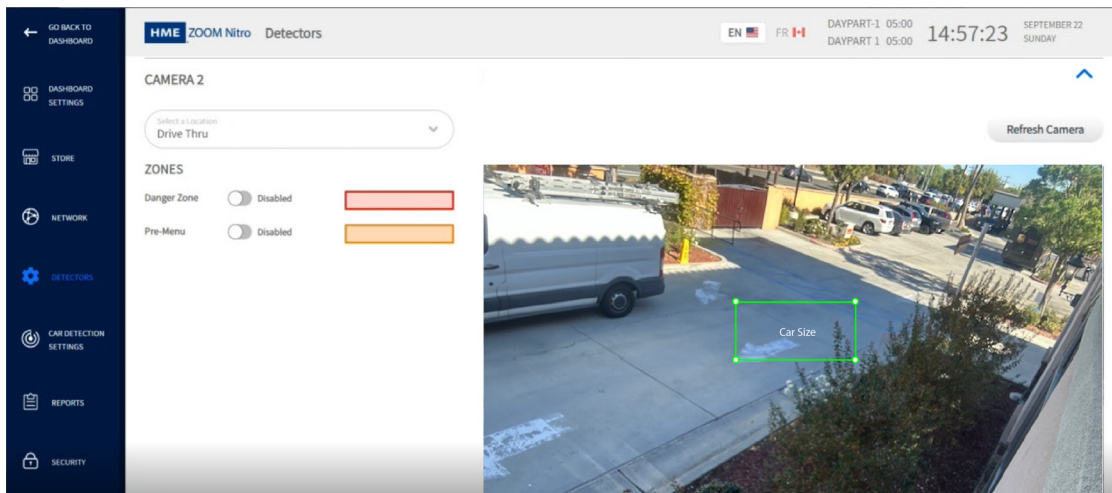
GO BACK TO DASHBOARD

DASHBOARD SETTINGS

STORE

NETWORK

DETECTORS

CAR DETECTION SETTINGS

REPORTS

SECURITY

HME ZOOM Nitro Detectors

EN FR

DAYPART-1 05:00
DAYPART 1 05:00

14:57:23

SEPTEMBER 22
SUNDAY

CAMERA 2

Select a Location
Drive Thru

Refresh Camera

ZONES

Danger Zone Disabled

Pre-Menu Disabled

Car Size